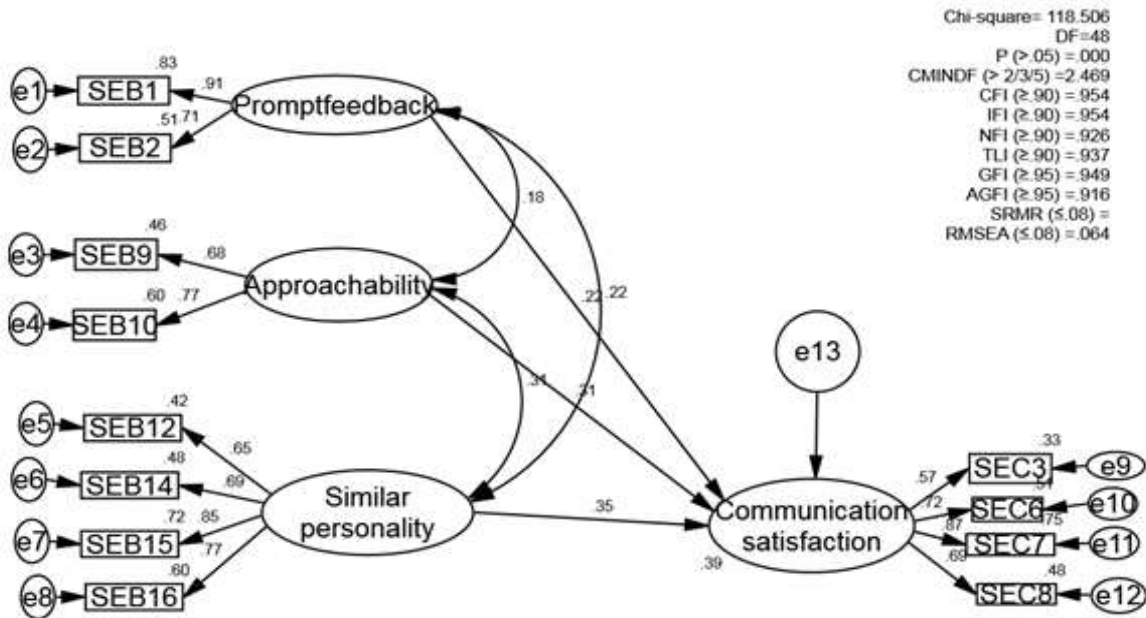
Chi-square= 118.506
DF=48
P (>.05) =.000
CMINDF (> 2/3/5) =2.469
CFI (≥.90) =.954
IFI (≥.90) =.954
NFI (≥.90) =.926
TLI (≥.90) =.937
GFI (≥.95) =.949
AGFI (≥.95) =.916
SRMR (≤.08) =
RMSEA (≤.08) =.064

e1
SEB1
.83
.91
e2
SEB2
.51
.71
Promptfeedback
.18
e3
SEB9
.46
.68
Approachability
e4
SEB10
.60
.77
.22
.22
.31
.31
e13
e5
SEB12
.42
.65
e6
SEB14
.48
.69
e7
SEB15
.72
.85
e8
SEB16
.60
.77
Similar personality
.35
Communication satisfaction
.39
.57
SEC3
.33
e9
.72
SEC6
.51
e10
.87
SEC7
.75
e11
.69
SEC8
.48
e12